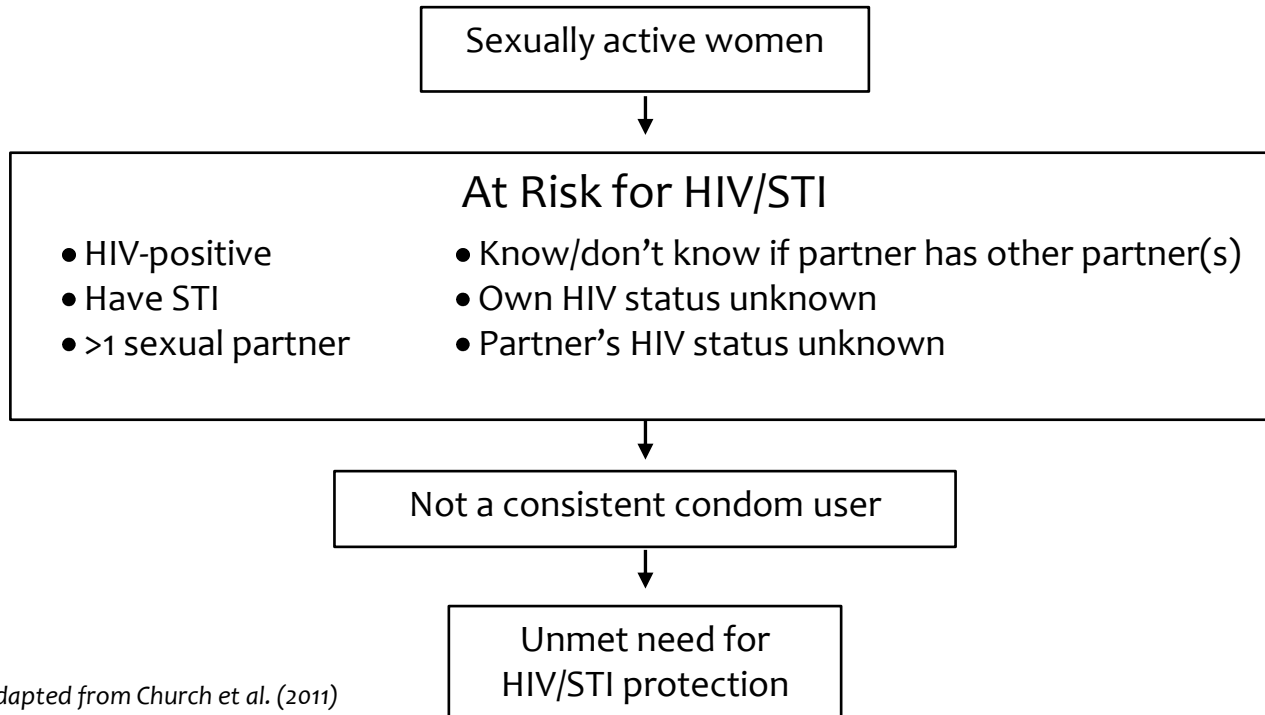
Sexually active women

At Risk for HIV/STI

- HIV-positive
- Have STI
- >1 sexual partner

- Know/don't know if partner has other partner(s)
- Own HIV status unknown
- Partner's HIV status unknown

Not a consistent condom user

Unmet need for HIV/STI protection

dapted from Church et al. (2011)